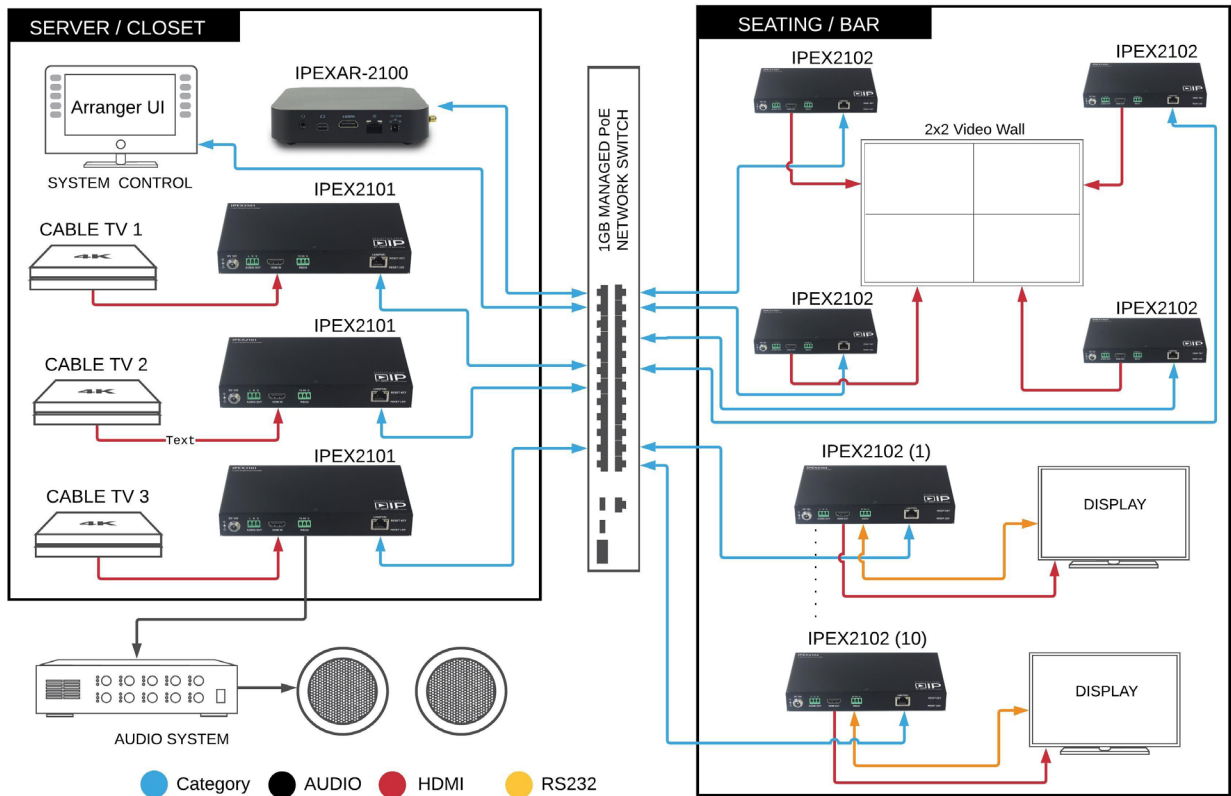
SERVER / CLOSET

Arranger UI

SYSTEM CONTROL

IPEXAR-2100

IPEX2101

CABLE TV 1

4K

IPEX2101

CABLE TV 2

4K

Text

IPEX2101

CABLE TV 3

4K

1GB MANAGED PoE NETWORK SWITCH

SEATING / BAR

IPEX2102

IPEX2102

2x2 Video Wall

IPEX2102

IPEX2102

IPEX2102 (1)

DISPLAY

IPEX2102 (10)

DISPLAY

AUDIO SYSTEM

Category AUDIO HDMI RS232